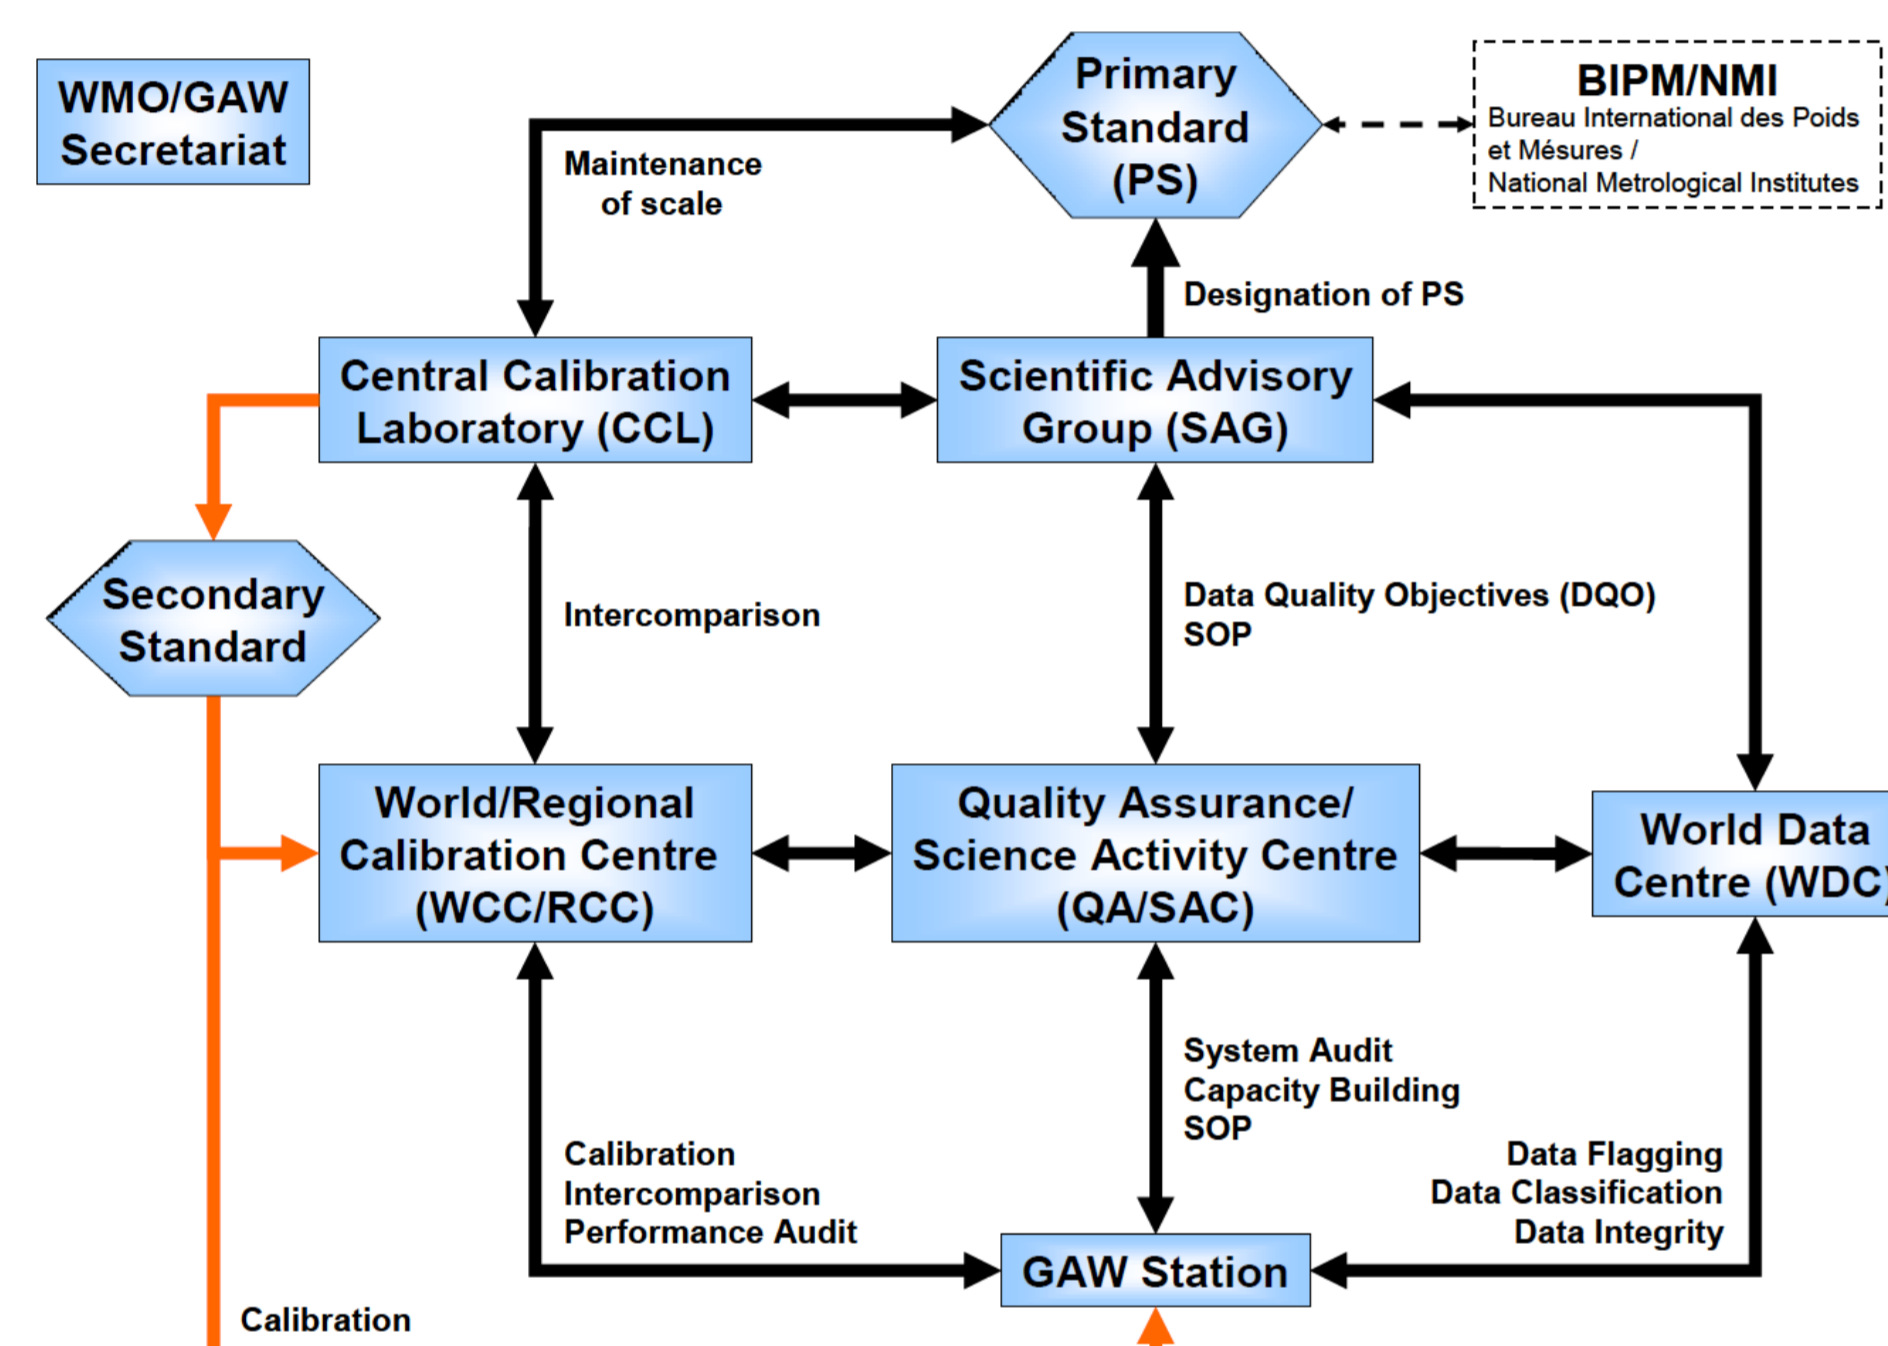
WMO/GAW Secretariat

Primary Standard (PS)

BIPM/NMI
Bureau International des Poids et Mésures /
National Metrological Institutes

Maintenance of scale

Designation of PS

Central Calibration Laboratory (CCL)

Scientific Advisory Group (SAG)

Secondary Standard

Intercomparison

Data Quality Objectives (DQO)
SOP

World/Regional Calibration Centre (WCC/RCC)

Quality Assurance/ Science Activity Centre (QA/SAC)

World Data Centre (WDC

System Audit
Capacity Building
SOP

Calibration
Intercomparison
Performance Audit

Data Flagging
Data Classification
Data Integrity

GAW Station

Calibration